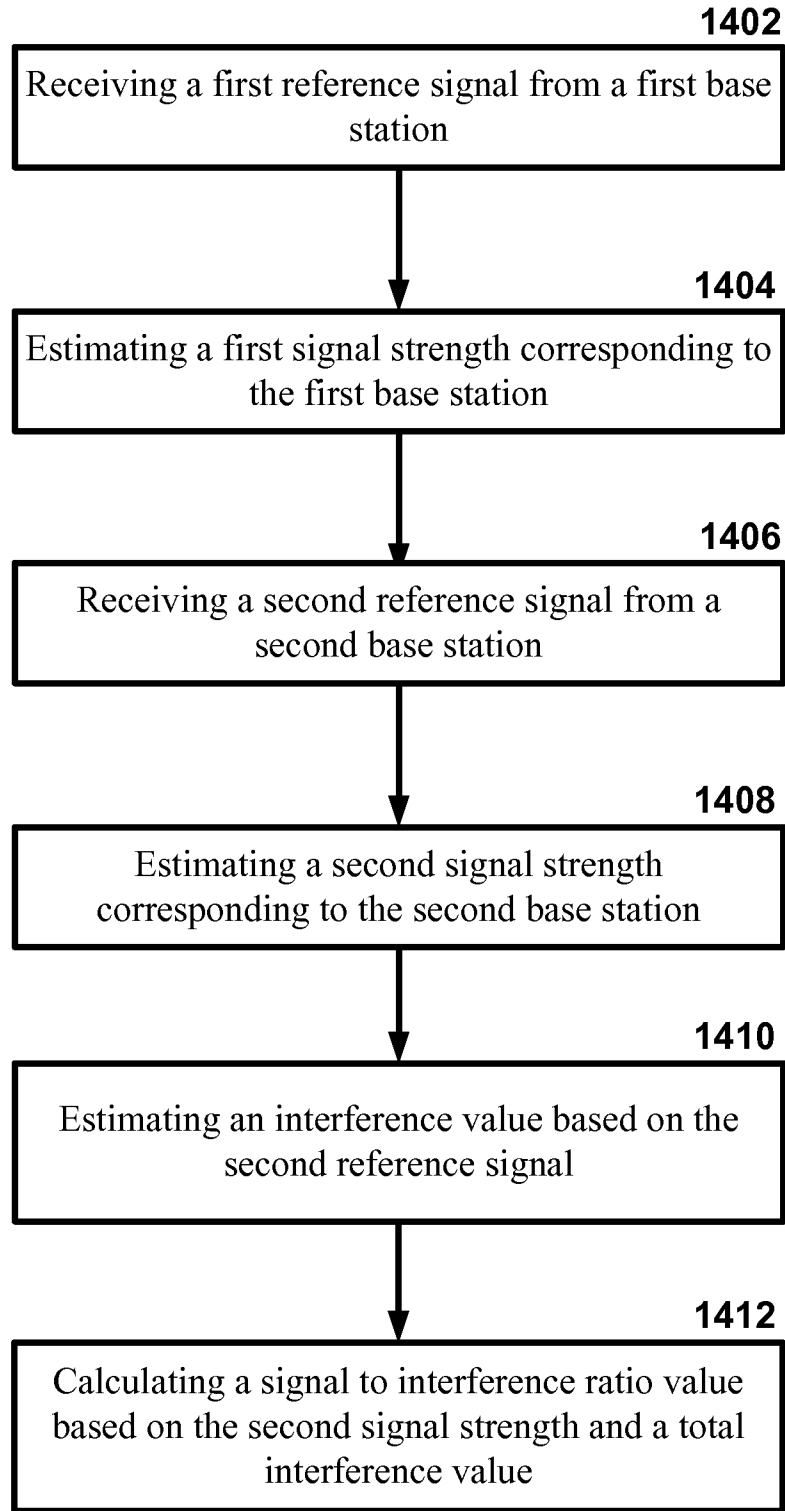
1402
Receiving a first reference signal from a first base station

1404
Estimating a first signal strength corresponding to the first base station

1406
Receiving a second reference signal from a second base station

1408
Estimating a second signal strength corresponding to the second base station

1410
Estimating an interference value based on the second reference signal

1412
Calculating a signal to interference ratio value based on the second signal strength and a total interference value